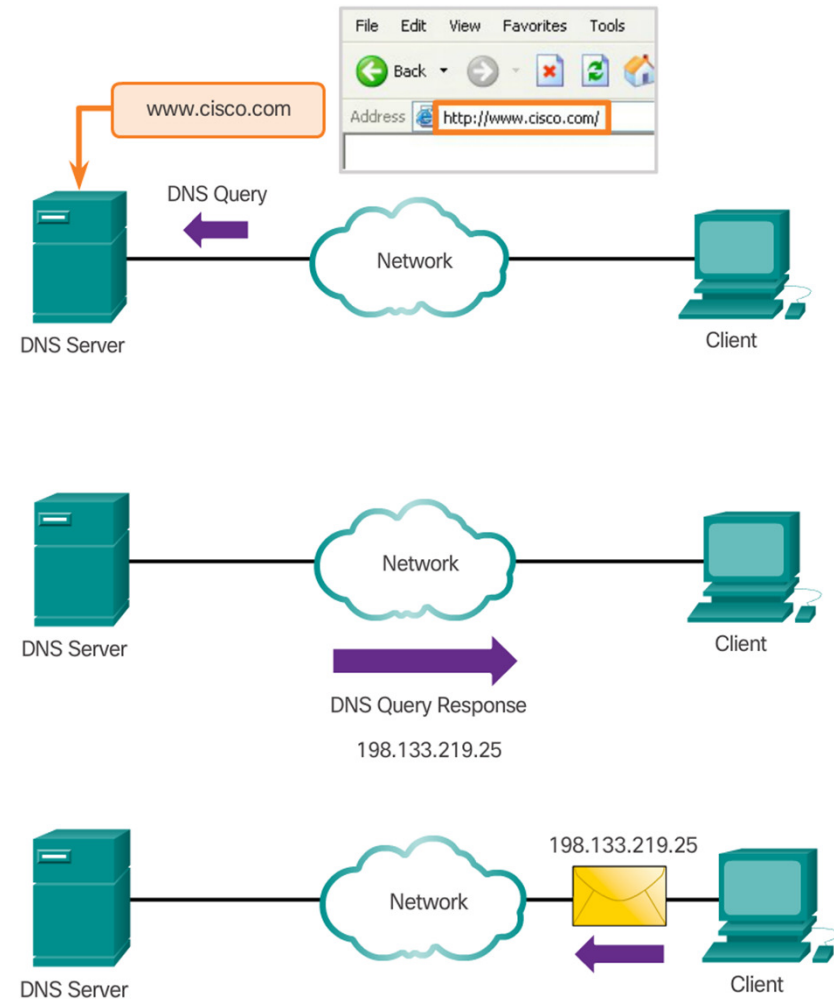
File Edit View Favorites Tools

Back

Address http://www.cisco.com/

www.cisco.com

DNS Query

Network

DNS Server

Client

Network

DNS Server

Client

DNS Query Response

198.133.219.25

198.133.219.25

Network

DNS Server

Client